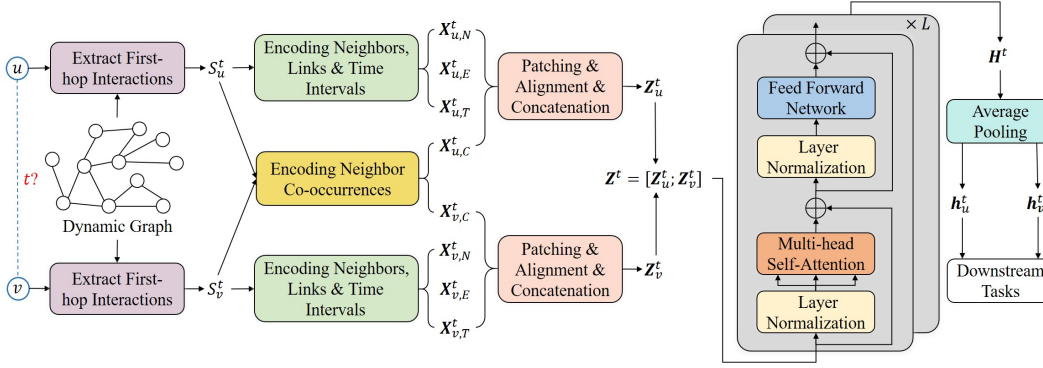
$u$

$t?$

$v$

Extract First-hop Interactions

Dynamic Graph

Extract First-hop Interactions

$S_u^t$

$S_v^t$

Encoding Neighbors, Links & Time Intervals

Encoding Neighbor Co-occurrences

Encoding Neighbors, Links & Time Intervals

$\boldsymbol{X}_{u,N}^t$

$\boldsymbol{X}_{u,E}^t$

$\boldsymbol{X}_{u,T}^t$

$\boldsymbol{X}_{u,C}^t$

$\boldsymbol{X}_{v,C}^t$

$\boldsymbol{X}_{v,N}^t$

$\boldsymbol{X}_{v,E}^t$

$\boldsymbol{X}_{v,T}^t$

Patching & Alignment & Concatenation

Patching & Alignment & Concatenation

$\boldsymbol{Z}_u^t$

$\boldsymbol{Z}^t = [\boldsymbol{Z}_u^t; \boldsymbol{Z}_v^t]$

$\boldsymbol{Z}_v^t$

$\times L$

Feed Forward Network

Layer Normalization

Multi-head Self-Attention

Layer Normalization

$\boldsymbol{H}^t$

Average Pooling

$\boldsymbol{h}_u^t$

$\boldsymbol{h}_v^t$

Downstream Tasks